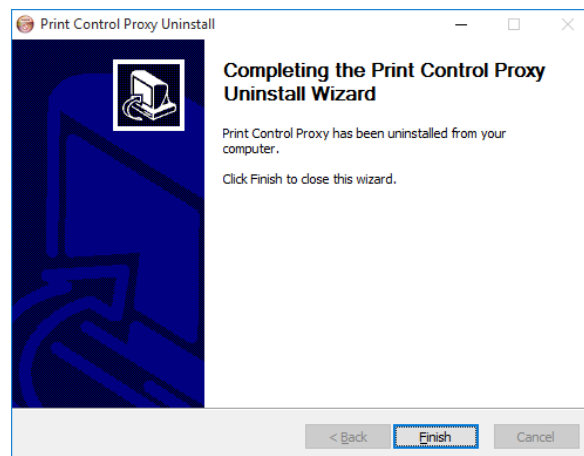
Print Control Proxy Uninstall

Completing the Print Control Proxy Uninstall Wizard

Print Control Proxy has been uninstalled from your computer.

Click Finish to close this wizard.

< Back

Finish

Cancel